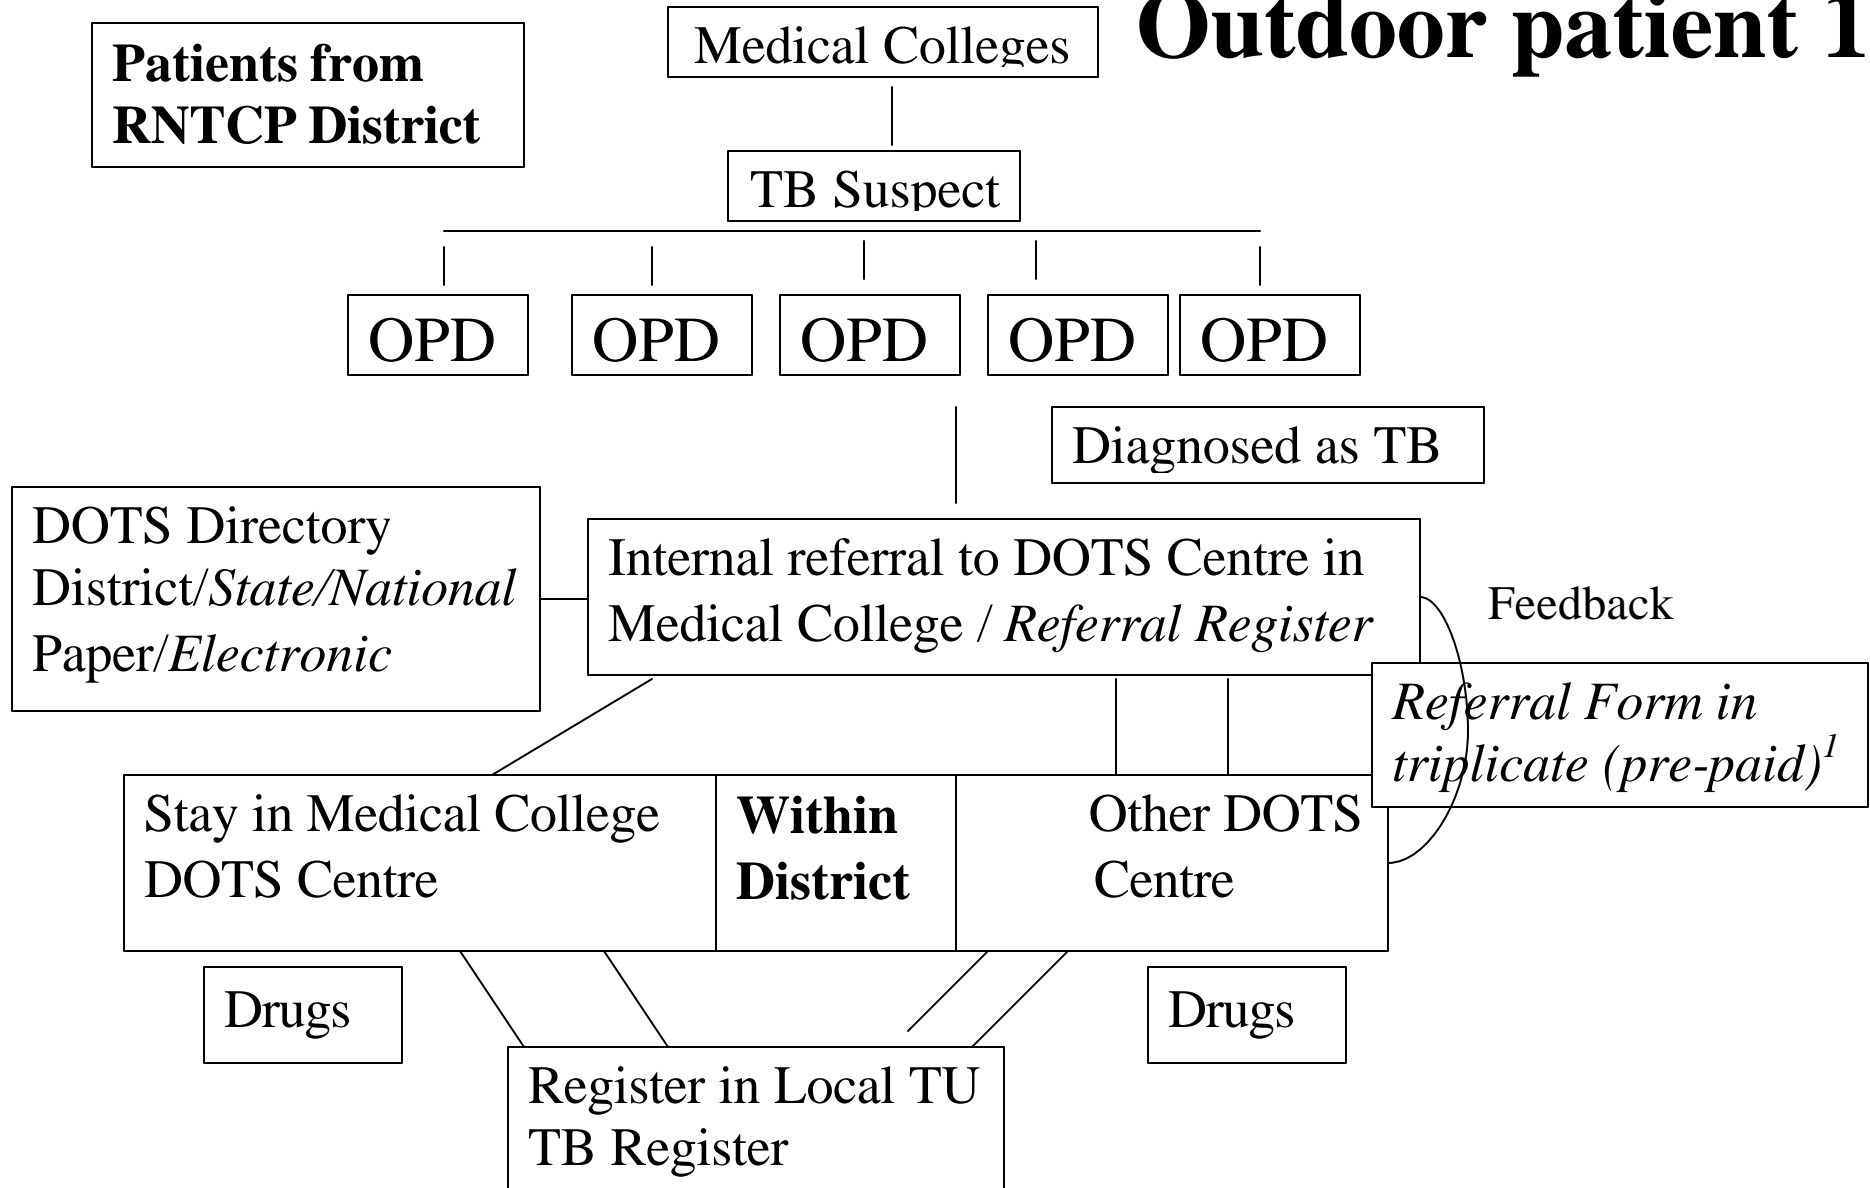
Outdoor patient 1

Patients from RNTCP District

Medical Colleges

TB Suspect

OPD

OPD

OPD

OPD

OPD

Diagnosed as TB

DOTS Directory District/*State/National* Paper/*Electronic*

Internal referral to DOTS Centre in Medical College / *Referral Register*

Feedback

*Referral Form in triplicate (pre-paid)$^1$*

Stay in Medical College DOTS Centre

**Within District**

Other DOTS Centre

Drugs

Drugs

Register in Local TU TB Register